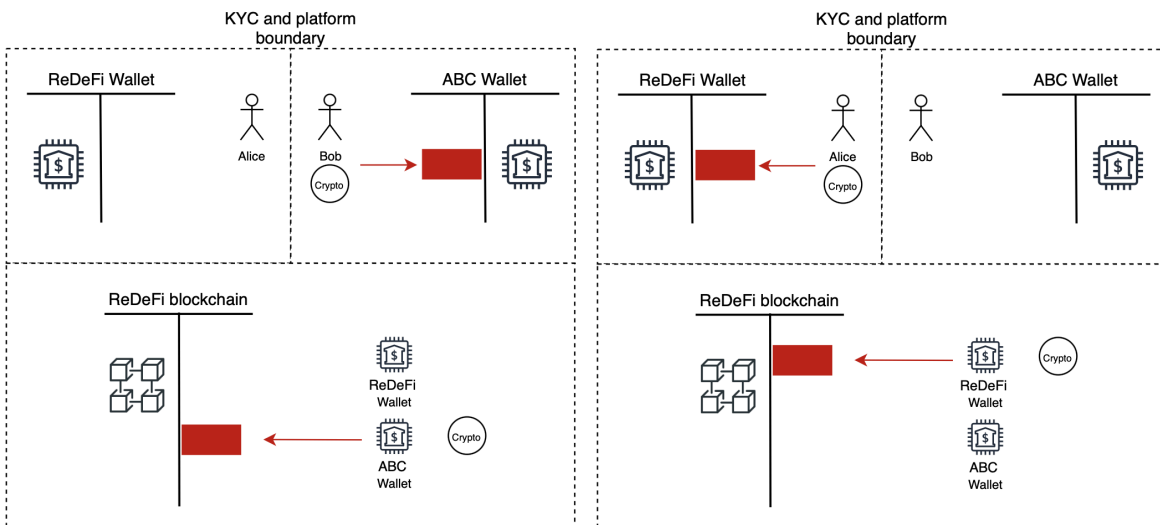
KYC and platform boundary

ReDeFi Wallet

Alice

Bob

Crypto

ABC Wallet

ReDeFi blockchain

ReDeFi Wallet

ABC Wallet

Crypto

KYC and platform boundary

ReDeFi Wallet

Alice

Crypto

Bob

ABC Wallet

ReDeFi blockchain

Crypto

ReDeFi Wallet

ABC Wallet